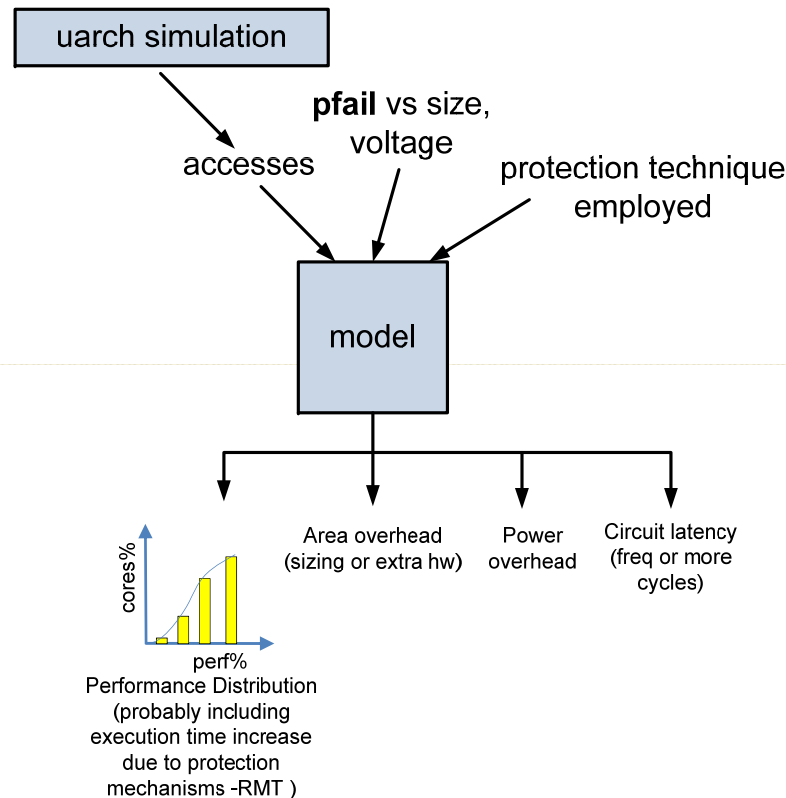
uarch simulation

accesses

**pfail** vs size, voltage

protection technique employed

model

cores%

perf%

Performance Distribution (probably including execution time increase due to protection mechanisms -RMT )

Area overhead (sizing or extra hw)

Power overhead

Circuit latency (freq or more cycles)